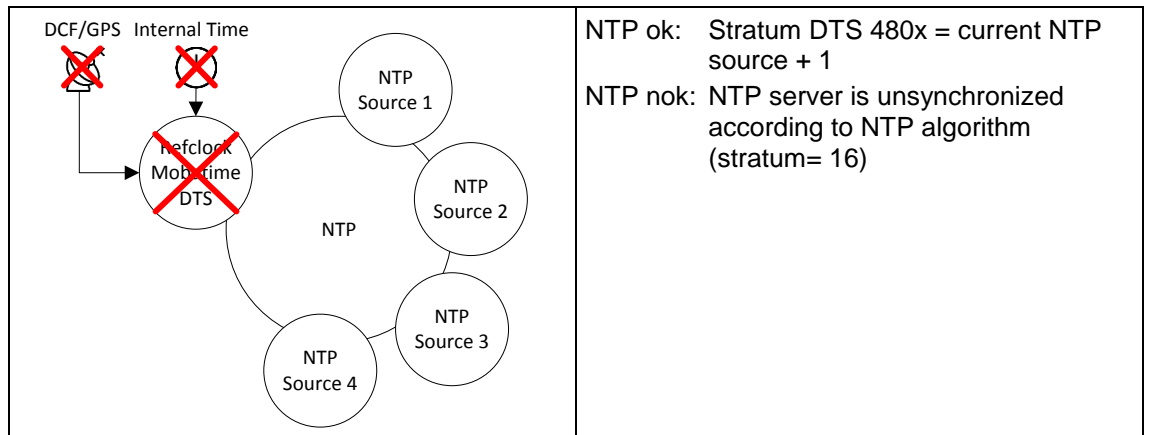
DCF/GPS Internal Time

Refclock Mobatime DTS

NTP Source 1

NTP Source 2

NTP

NTP Source 3

NTP Source 4

NTP ok: Stratum DTS 480x = current NTP source + 1

NTP nok: NTP server is unsynchronized according to NTP algorithm (stratum= 16)